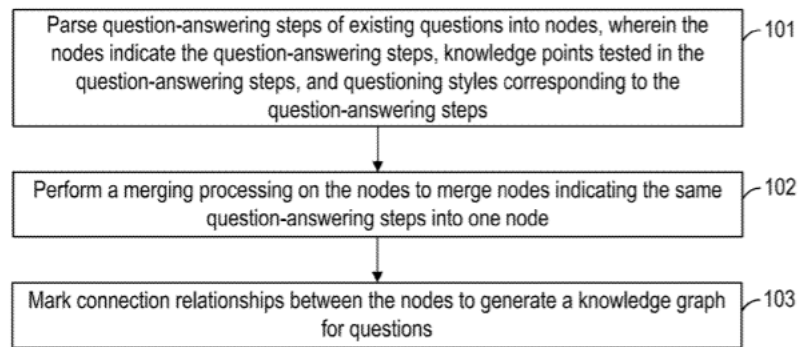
Parse question-answering steps of existing questions into nodes, wherein the nodes indicate the question-answering steps, knowledge points tested in the question-answering steps, and questioning styles corresponding to the question-answering steps

101

Perform a merging processing on the nodes to merge nodes indicating the same question-answering steps into one node

102

Mark connection relationships between the nodes to generate a knowledge graph for questions

103